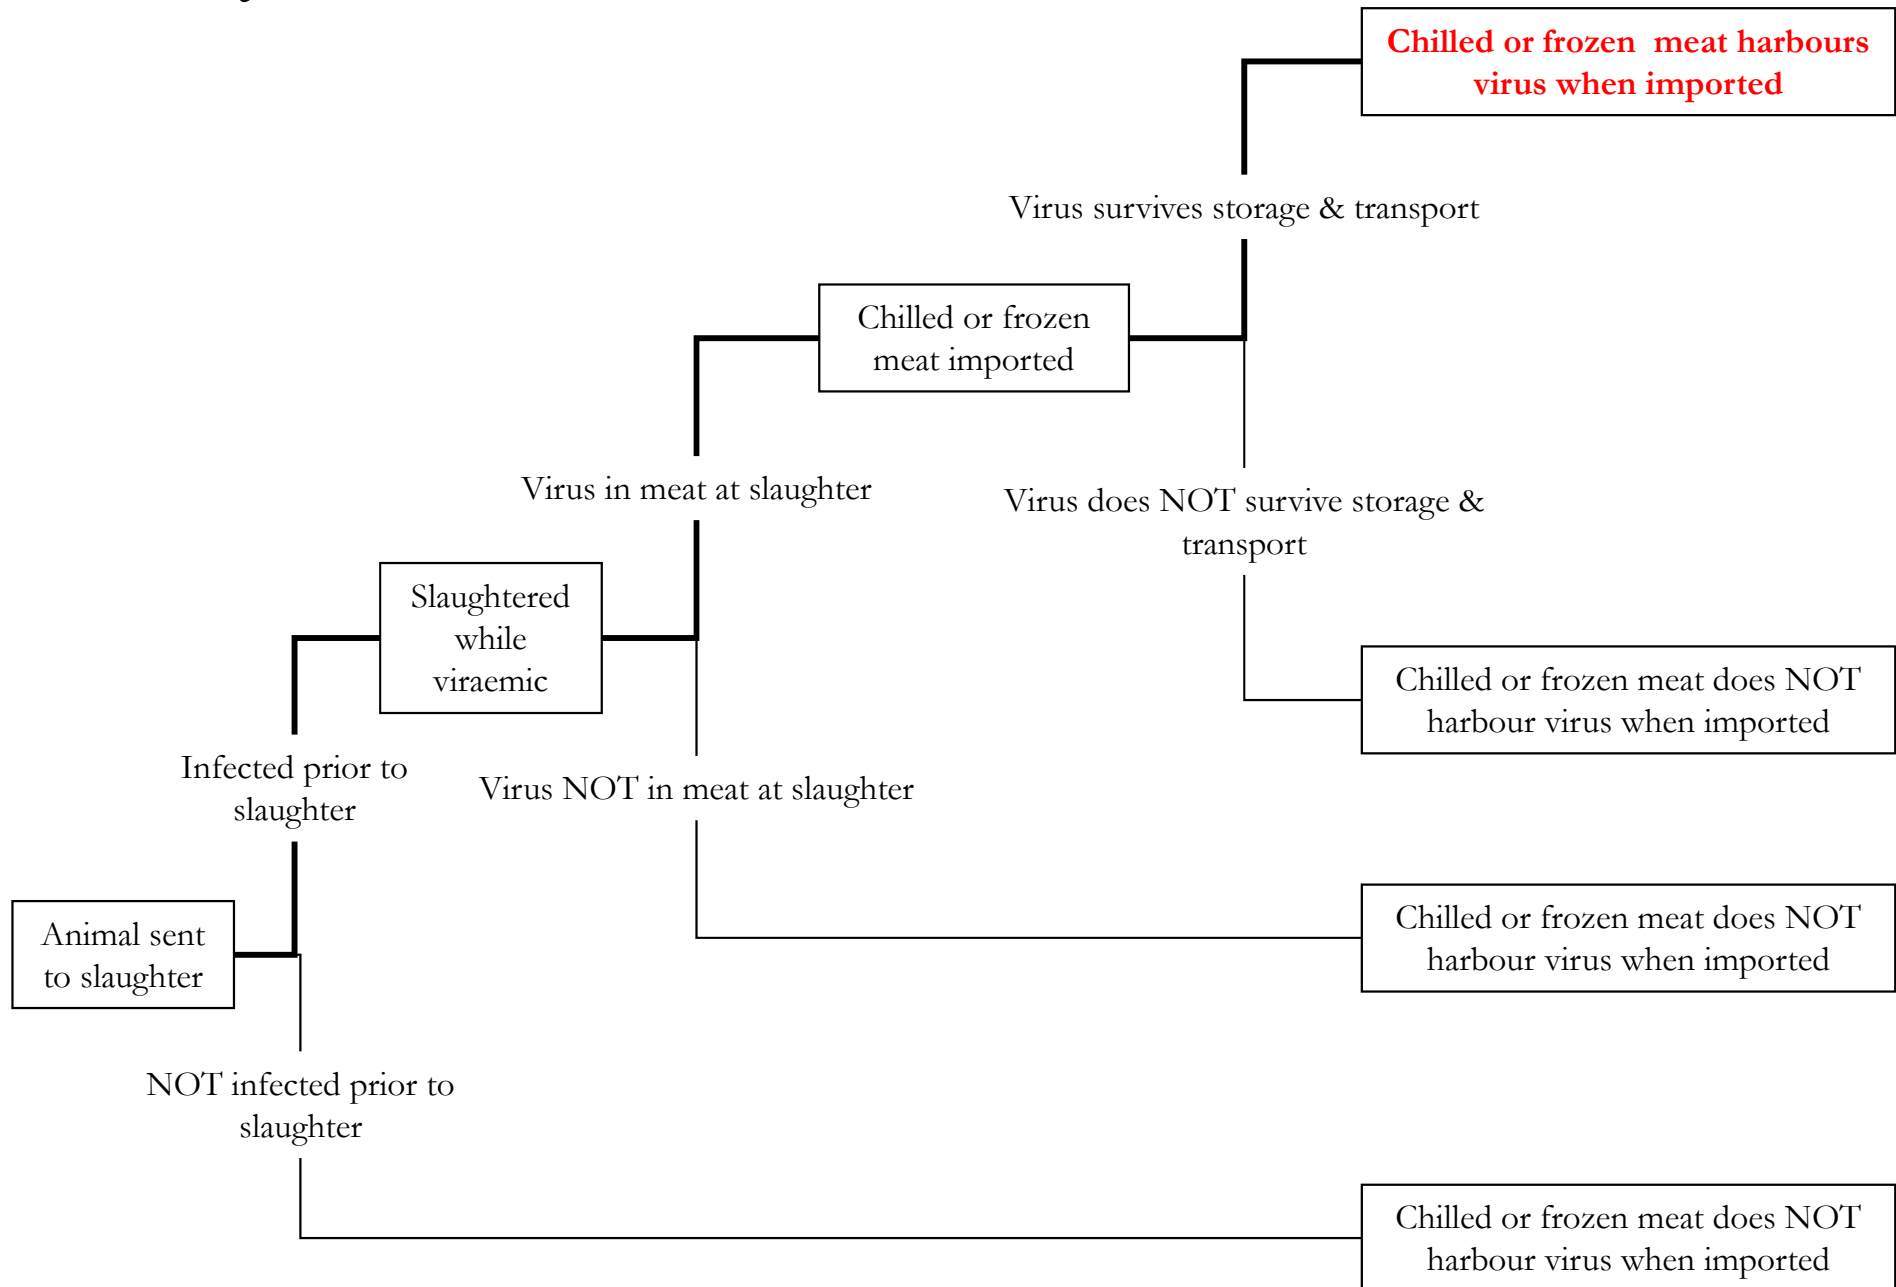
Chilled or frozen meat harbours virus when imported

Virus survives storage & transport

Chilled or frozen meat imported

Virus in meat at slaughter

Virus does NOT survive storage & transport

Slaughtered while viraemic

Chilled or frozen meat does NOT harbour virus when imported

Infected prior to slaughter

Virus NOT in meat at slaughter

Chilled or frozen meat does NOT harbour virus when imported

Animal sent to slaughter

NOT infected prior to slaughter

Chilled or frozen meat does NOT harbour virus when imported